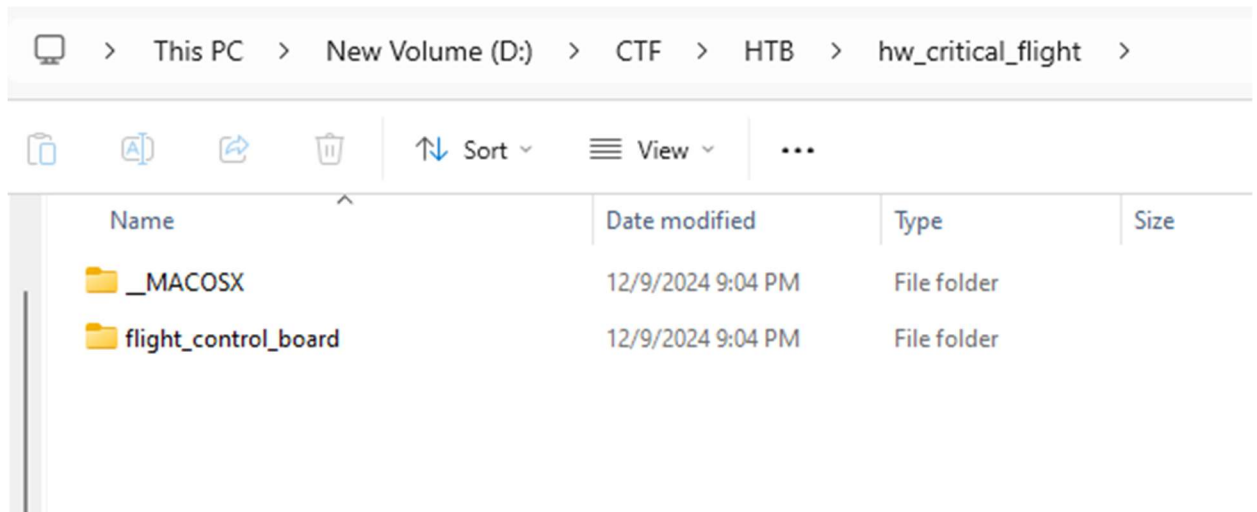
> This PC > New Volume (D:) > CTF > HTB > hw_critical_flight >

Sort View ...

| Name | Date modified | Type | Size |
|---|---|---|---|
| __MACOSX | 12/9/2024 9:04 PM | File folder | |
| flight_control_board | 12/9/2024 9:04 PM | File folder | |